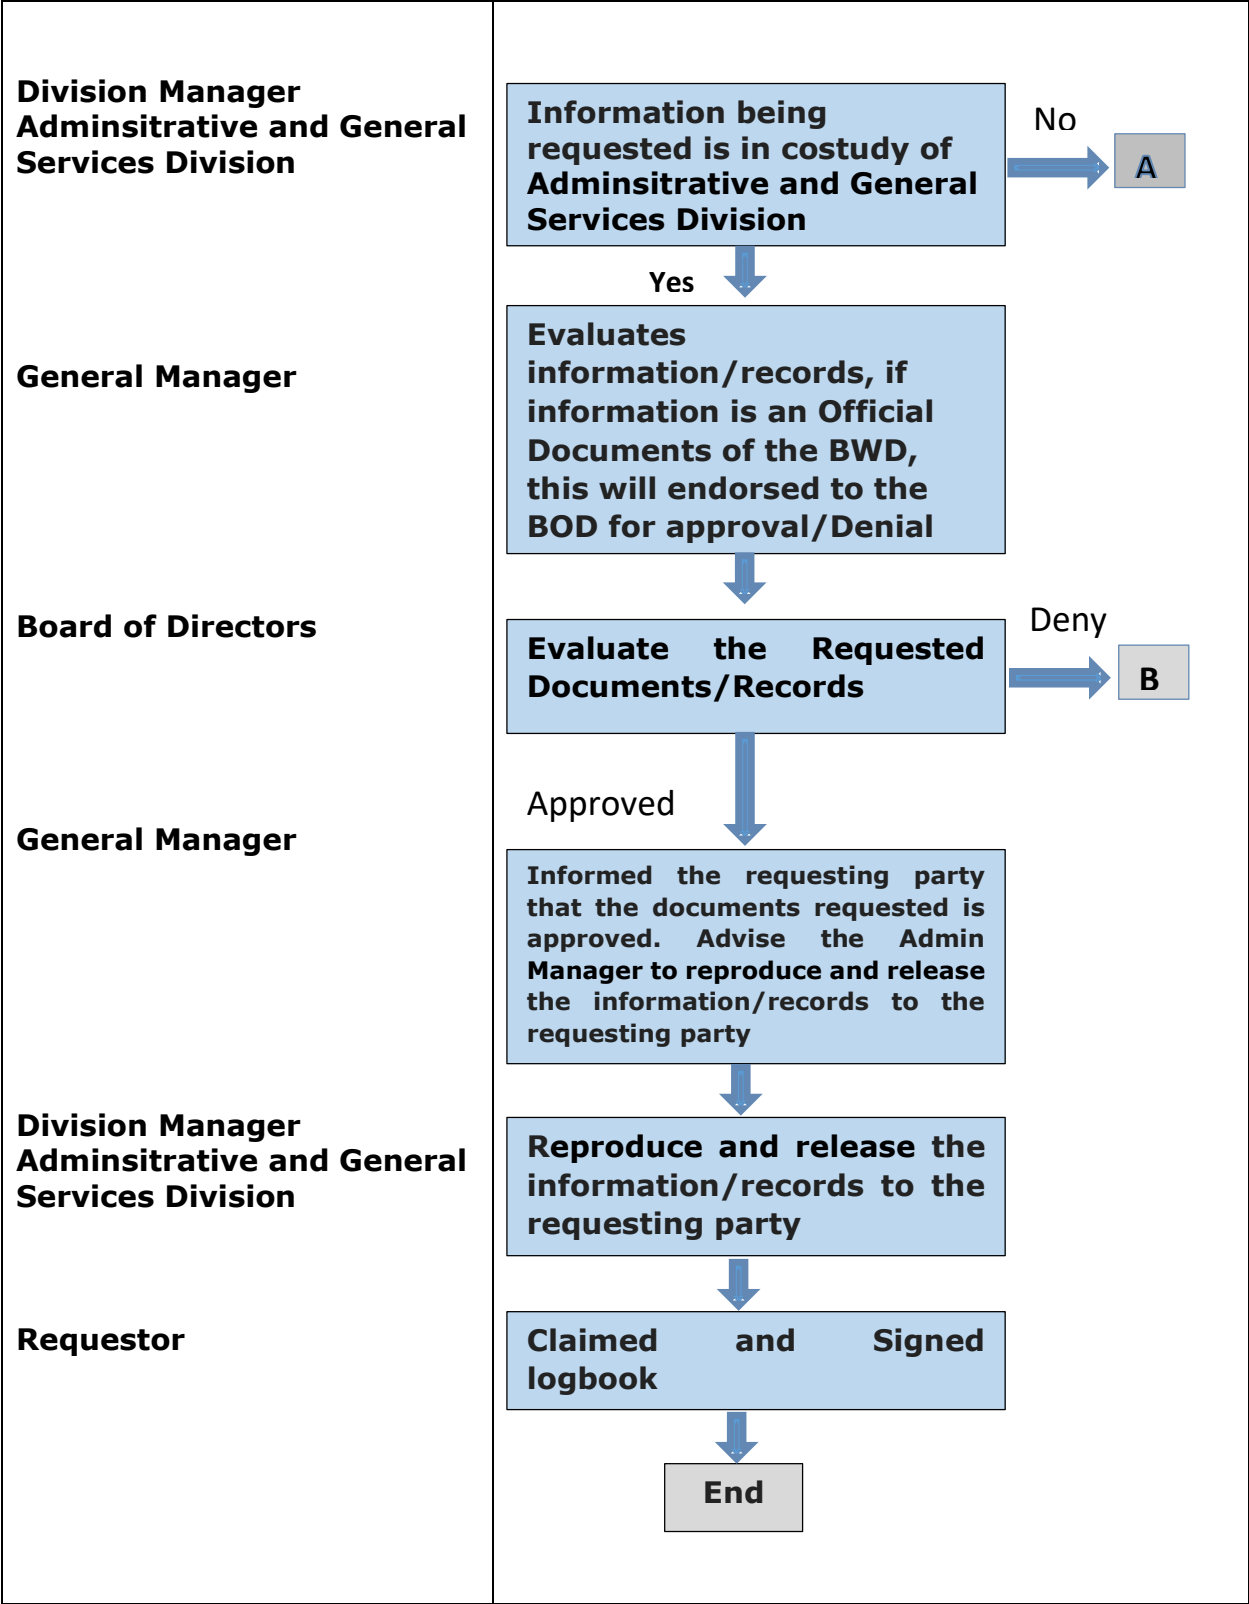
Division Manager Adminsitrative and General Services Division

Information being requested is in costudy of Adminsitrative and General Services Division

No

A

Yes

General Manager

Evaluates information/records, if information is an Official Documents of the BWD, this will endorsed to the BOD for approval/Denial

Board of Directors

Evaluate the Requested Documents/Records

Deny

B

Approved

General Manager

Informed the requesting party that the documents requested is approved. Advise the Admin Manager to reproduce and release the information/records to the requesting party

Division Manager Adminsitrative and General Services Division

Reproduce and release the information/records to the requesting party

Requestor

Claimed and Signed logbook

End